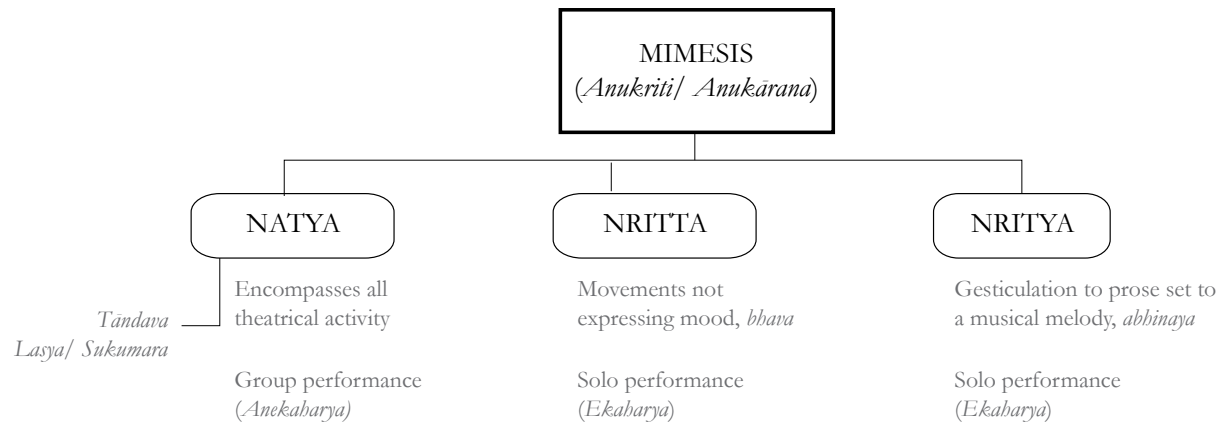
MIMESIS
(*Anukriti/ Anukārana*)

NATYA

NRITTA

NRITYA

Tāndava
Lasya/ Sukumara

Encompasses all theatrical activity

Group performance (*Anekaharya)*

Movements not expressing mood, *bhava*

Solo performance (*Ekaharya*)

Gesticulation to prose set to a musical melody, *abhinaya*

Solo performance (*Ekaharya*)